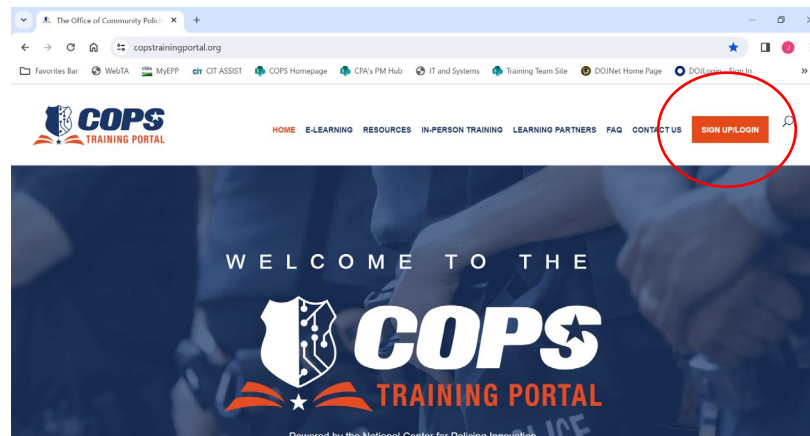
The Office of Community Polic ×
+
copstrainingportal.org
J
Favorites Bar WebTA MyEPP CIT ASSIST COPS Homepage CPA's PM Hub IT and Systems Training Team Site DOJNet Home Page DOJLogin - Sign In »

COPS TRAINING PORTAL
HOME E-LEARNING RESOURCES IN-PERSON TRAINING LEARNING PARTNERS FAQ CONTACT US SIGN UP/LOGIN

WELCOME TO THE
COPS
TRAINING PORTAL
Powered by the National Center for Policing Innovation